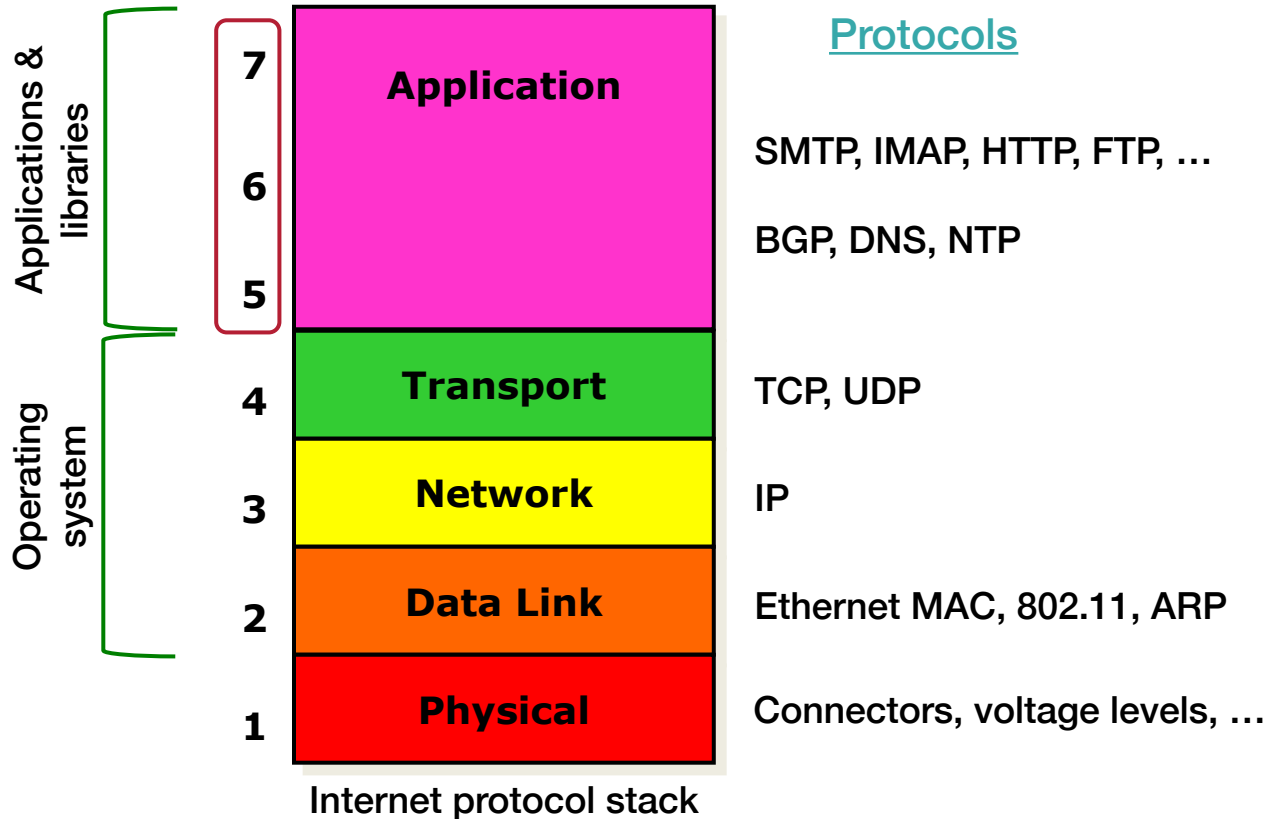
Applications & libraries

Operating system

7
6
5
4
3
2
1

Application

Transport

Network

Data Link

Physical

Internet protocol stack

Protocols

SMTP, IMAP, HTTP, FTP, …

BGP, DNS, NTP

TCP, UDP

IP

Ethernet MAC, 802.11, ARP

Connectors, voltage levels, …